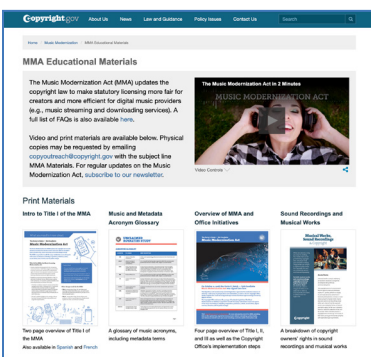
Copyright.gov About Us News Law and Guidance Policy Issues Contact Us Search

Home > Music Modernization > MMA Educational Materials

MMA Educational Materials

The Music Modernization Act (MMA) updates the copyright law to make statutory licensing more fair for creators and more efficient for digital music providers (e.g., music streaming and downloading services). A full list of FAQs is also available here.

Video and print materials are available below. Physical copies may be requested by emailing copyoutreach@copyright.gov with the subject line MMA Materials. For regular updates on the Music Modernization Act, subscribe to our newsletter.

The Music Modernization Act in 2 Minutes

MUSIC MODERNIZATION ACT

Video Controls

Print Materials

Intro to Title I of the MMA

Two page overview of Title I of the MMA
Also available in Spanish and French

Music and Metadata Acronym Glossary

A glossary of music acronyms, including metadata terms

Overview of MMA and Office Initiatives

Four page overview of Title I, II, and III as well as the Copyright Office's implementation steps

Sound Recordings and Musical Works

A breakdown of copyright owners' rights in sound recordings and musical works